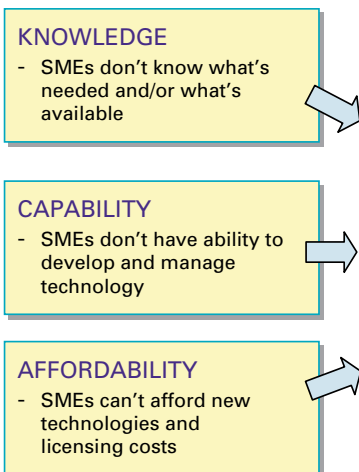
KNOWLEDGE
- SMEs don't know what's needed and/or what's available

CAPABILITY
- SMEs don't have ability to develop and manage technology

AFFORDABILITY
- SMEs can't afford new technologies and licensing costs